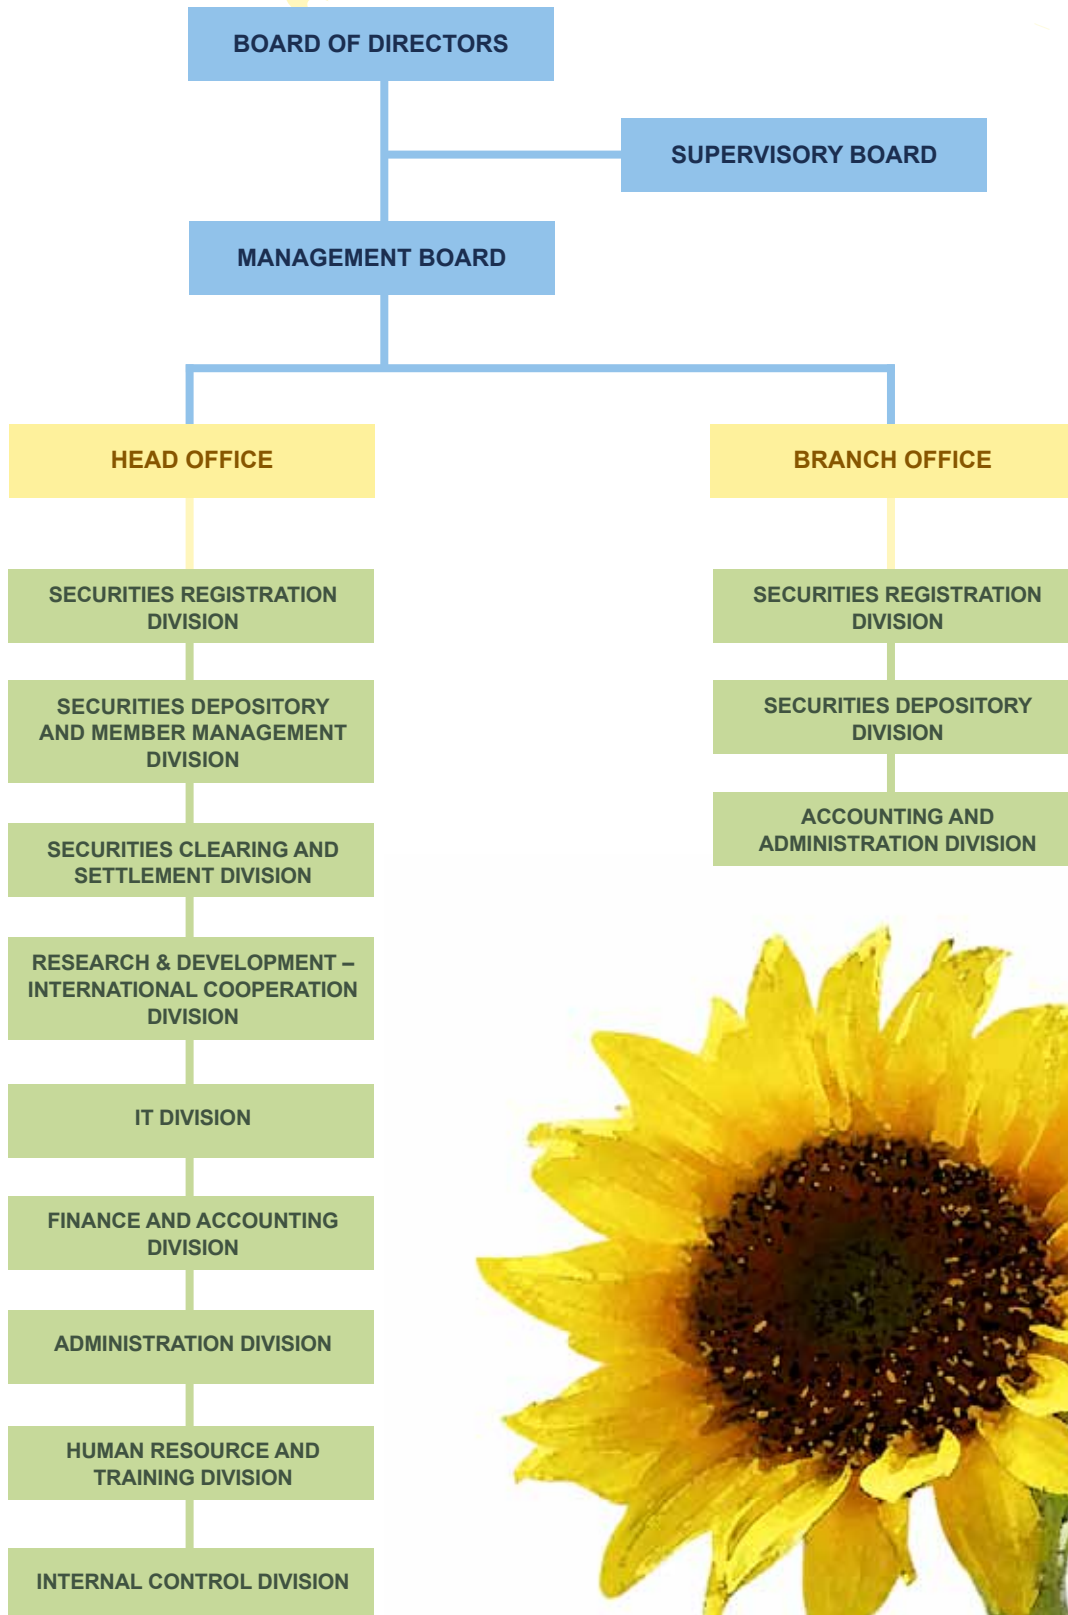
BOARD OF DIRECTORS

SUPERVISORY BOARD

MANAGEMENT BOARD

HEAD OFFICE

SECURITIES REGISTRATION DIVISION

SECURITIES DEPOSITORY AND MEMBER MANAGEMENT DIVISION

SECURITIES CLEARING AND SETTLEMENT DIVISION

RESEARCH & DEVELOPMENT – INTERNATIONAL COOPERATION DIVISION

IT DIVISION

FINANCE AND ACCOUNTING DIVISION

ADMINISTRATION DIVISION

HUMAN RESOURCE AND TRAINING DIVISION

INTERNAL CONTROL DIVISION

BRANCH OFFICE

SECURITIES REGISTRATION DIVISION

SECURITIES DEPOSITORY DIVISION

ACCOUNTING AND ADMINISTRATION DIVISION